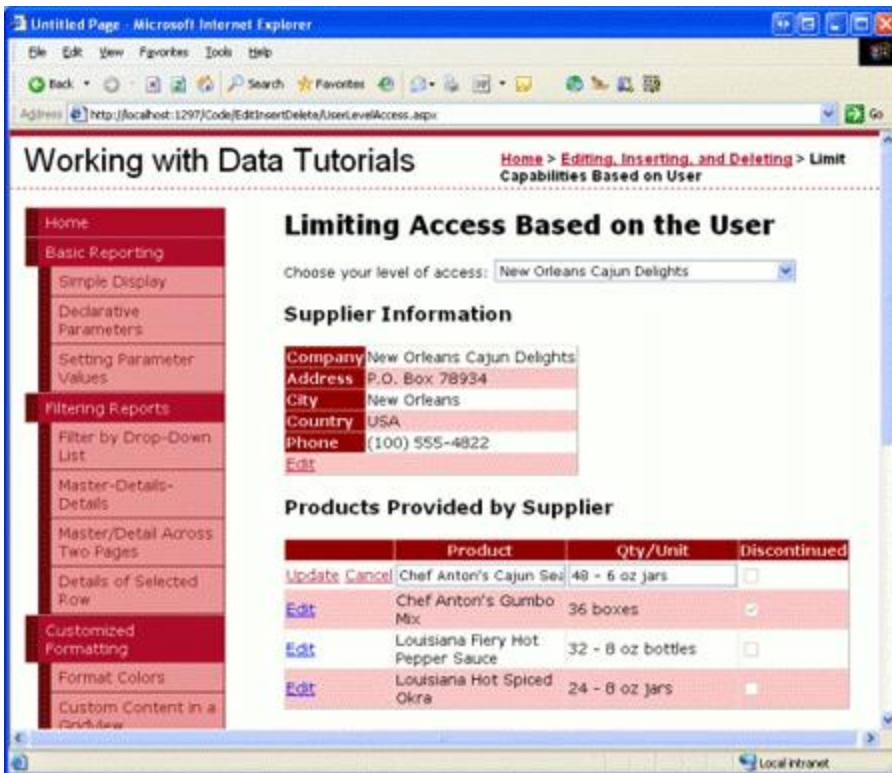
Untitled Page - Microsoft Internet Explorer

File Edit View Favorites Tools Help

Back Search Favorites

Address http://localhost:1297/Code/EditInsertDelete/UserLevelAccess.aspx Go

Working with Data Tutorials

Home > Editing, Inserting, and Deleting > Limit Capabilities Based on User

Home
Basic Reporting
Simple Display
Declarative Parameters
Setting Parameter Values
Filtering Reports
Filter by Drop-Down List
Master-Details-Details
Master/Detail Across Two Pages
Details of Selected Row
Customized Formatting
Format Colors
Custom Content in a GridView

Limiting Access Based on the User

Choose your level of access: New Orleans Cajun Delights

Supplier Information

| Company | New Orleans Cajun Delights |
|---|---|
| Address | P.O. Box 78934 |
| City | New Orleans |
| Country | USA |
| Phone | (100) 555-4822 |

Edit

Products Provided by Supplier

| | Product | Qty/Unit | Discontinued |
|---|---|---|---|
| Update Cancel | Chef Anton's Cajun Sea | 48 - 6 oz jars | |
| Edit | Chef Anton's Gumbo Mix | 36 boxes | |
| Edit | Louisiana Fiery Hot Pepper Sauce | 32 - 8 oz bottles | |
| Edit | Louisiana Hot Spiced Okra | 24 - 8 oz jars | |

Local intranet